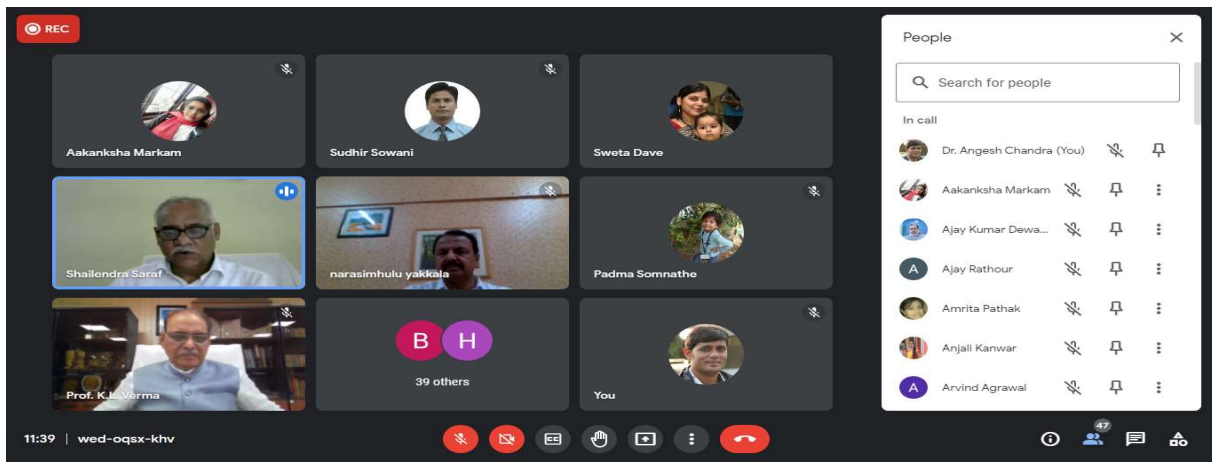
REC

Aakanksha Markam

Sudhir Sowani

Sweta Dave

Shailendra Saraf

narasimhulu yakkala

Padma Somnathe

Prof. K.L. Verma

B H
39 others

You

People

Search for people

In call

Dr. Angesh Chandra (You)

Aakanksha Markam

Ajay Kumar Dewa...

A Ajay Rathour

Amrita Pathak

Anjali Kanwar

A Arvind Agrawal

11:39 | wed-oqsx-khv

47